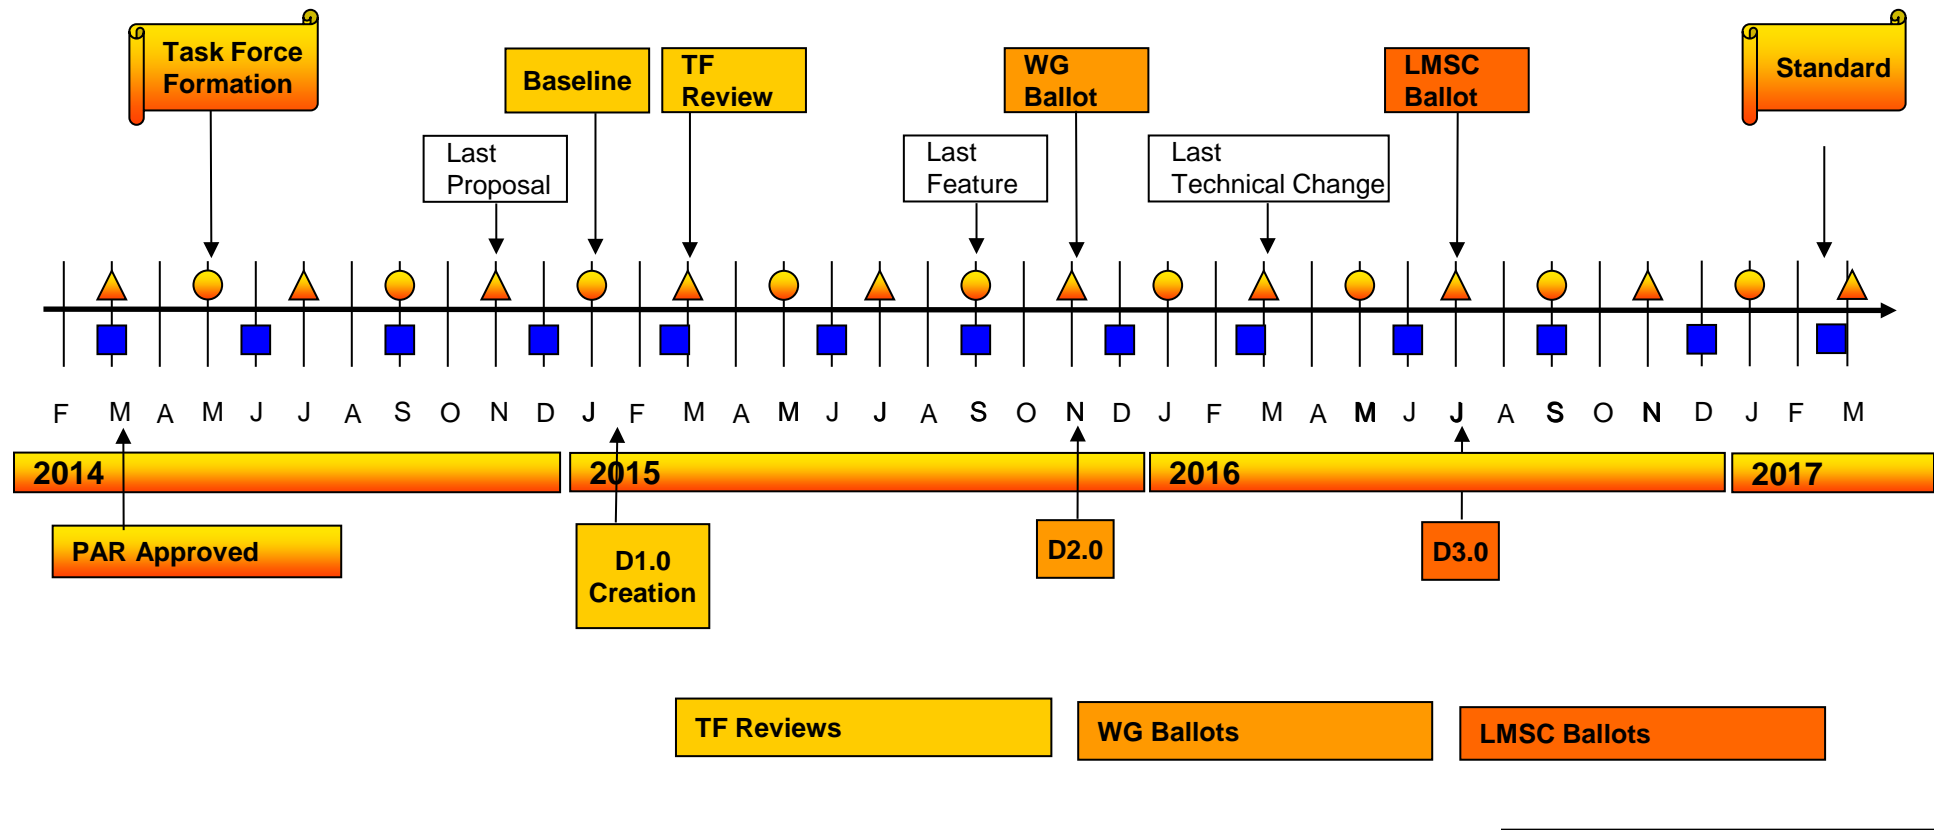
Task Force Formation

Baseline

TF Review

WG Ballot

LMSC Ballot

Standard

Last Proposal

Last Feature

Last Technical Change

F M A M J J A S O N D J F M A M J J A S O N D J F M A M J J A S O N D J F M

2014

2015

2016

2017

PAR Approved

D1.0 Creation

D2.0

D3.0

TF Reviews

WG Ballots

LMSC Ballots